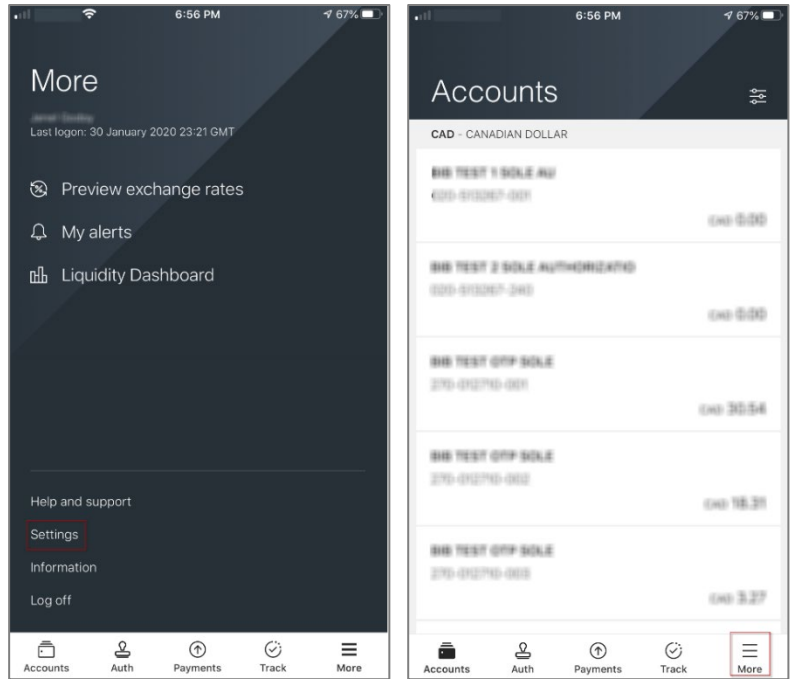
6:56 PM
67%

More

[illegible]
Last logon: 30 January 2020 23:21 GMT

Preview exchange rates

My alerts

Liquidity Dashboard

Help and support

Settings

Information

Log off

Accounts
Auth
Payments
Track
More

6:56 PM
67%

Accounts

CAD - CANADIAN DOLLAR

BIB TEST 1 SOLE AU
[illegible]
CAD 0.00

BIB TEST 2 SOLE AUTHORIZATIO
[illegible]
CAD 0.00

BIB TEST OTP SOLE
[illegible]
CAD 30.54

BIB TEST OTP SOLE
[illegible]
CAD 18.31

BIB TEST OTP SOLE
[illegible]
CAD 3.27

Accounts
Auth
Payments
Track
More